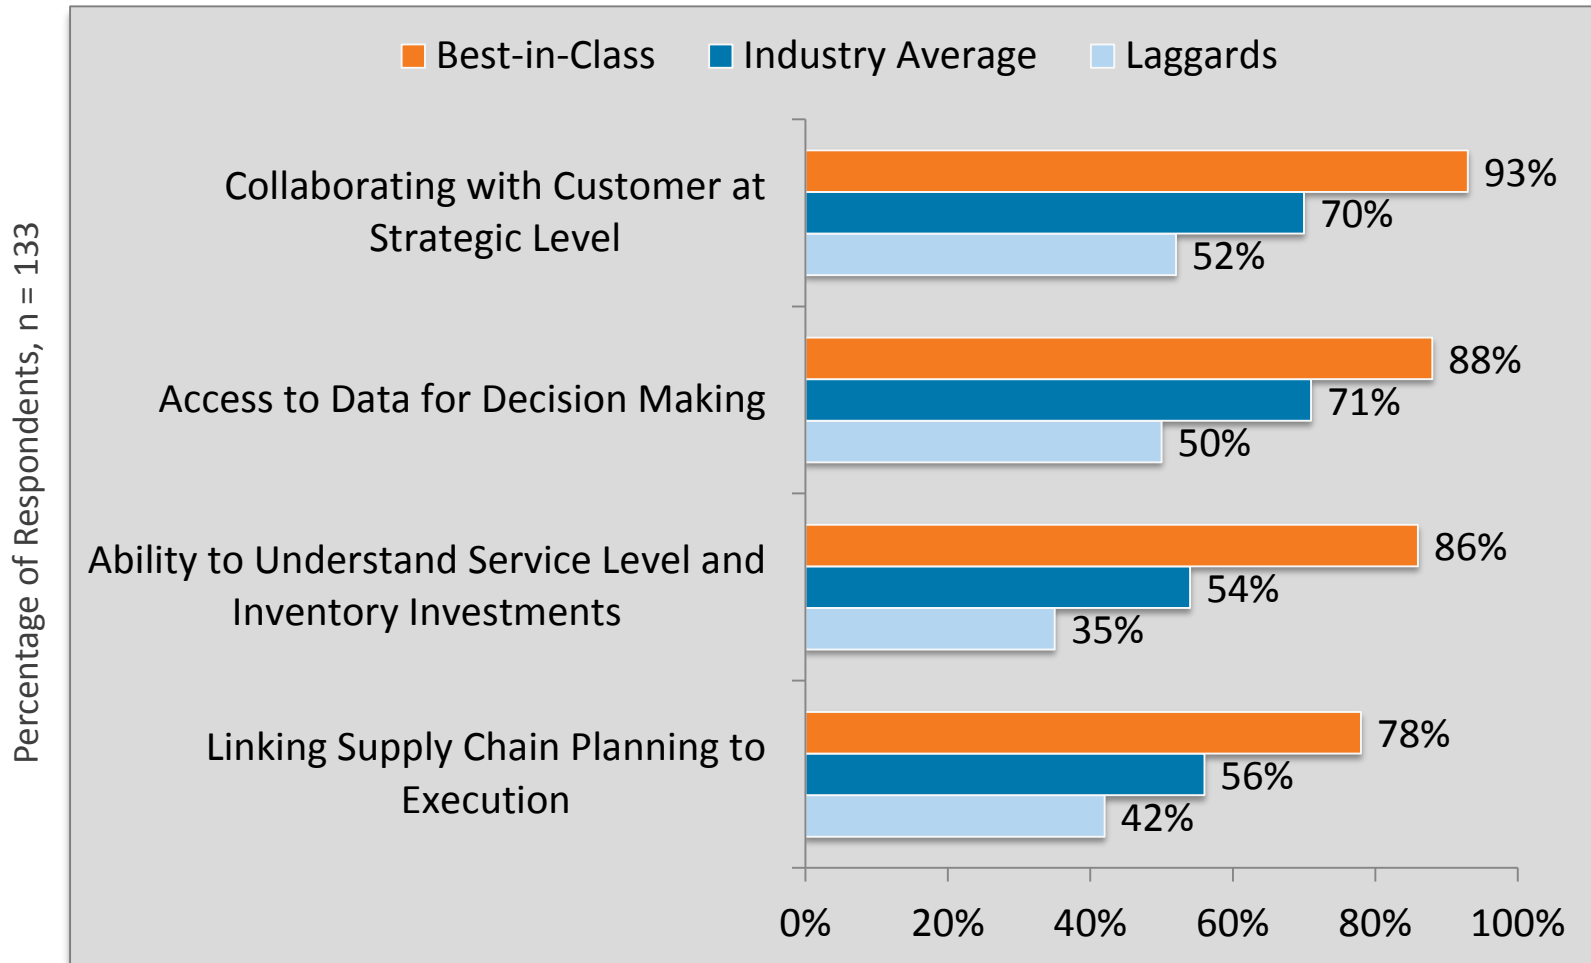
Best-in-Class Industry Average Laggards

Percentage of Respondents, n = 133

Collaborating with Customer at Strategic Level
93%
70%
52%

Access to Data for Decision Making
88%
71%
50%

Ability to Understand Service Level and Inventory Investments
86%
54%
35%

Linking Supply Chain Planning to Execution
78%
56%
42%

0% 20% 40% 60% 80% 100%